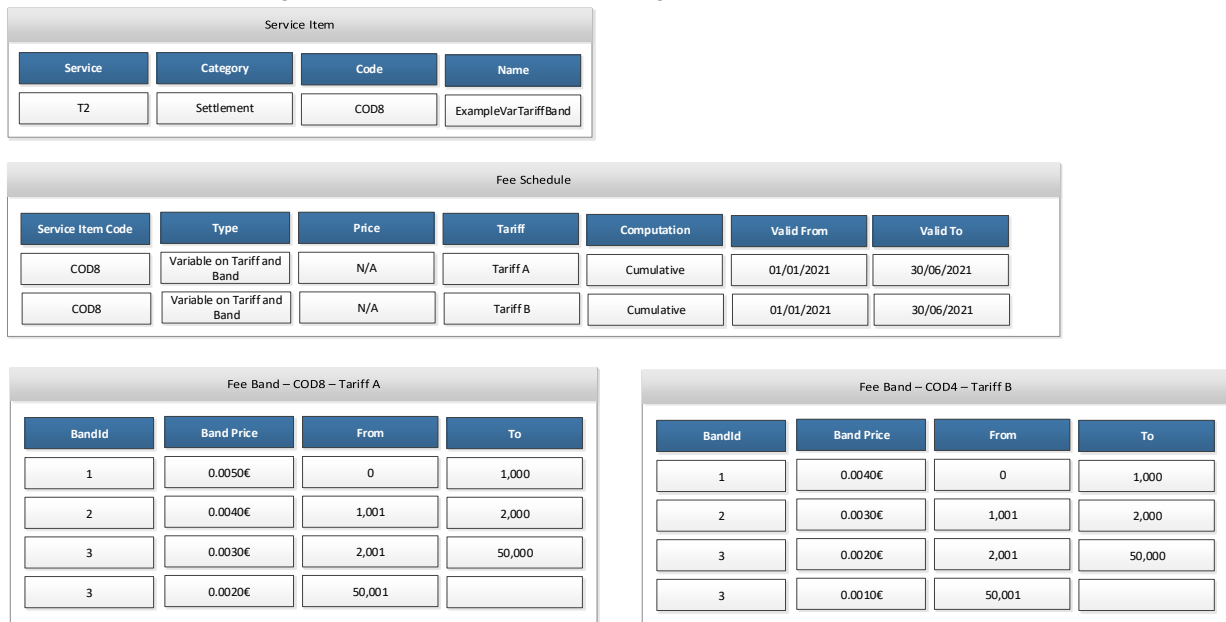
Service Item

| Service | Category | Code | Name |
|---|---|---|---|
| T2 | Settlement | COD8 | ExampleVarTariffBand |

Fee Schedule

| Service Item Code | Type | Price | Tariff | Computation | Valid From | Valid To |
|---|---|---|---|---|---|---|
| COD8 | Variable on Tariff and Band | N/A | Tariff A | Cumulative | 01/01/2021 | 30/06/2021 |
| COD8 | Variable on Tariff and Band | N/A | Tariff B | Cumulative | 01/01/2021 | 30/06/2021 |

Fee Band – COD8 – Tariff A

| BandId | Band Price | From | To |
|---|---|---|---|
| 1 | 0.0050€ | 0 | 1,000 |
| 2 | 0.0040€ | 1,001 | 2,000 |
| 3 | 0.0030€ | 2,001 | 50,000 |
| 3 | 0.0020€ | 50,001 | |

Fee Band – COD4 – Tariff B

| BandId | Band Price | From | To |
|---|---|---|---|
| 1 | 0.0040€ | 0 | 1,000 |
| 2 | 0.0030€ | 1,001 | 2,000 |
| 3 | 0.0020€ | 2,001 | 50,000 |
| 3 | 0.0010€ | 50,001 | |